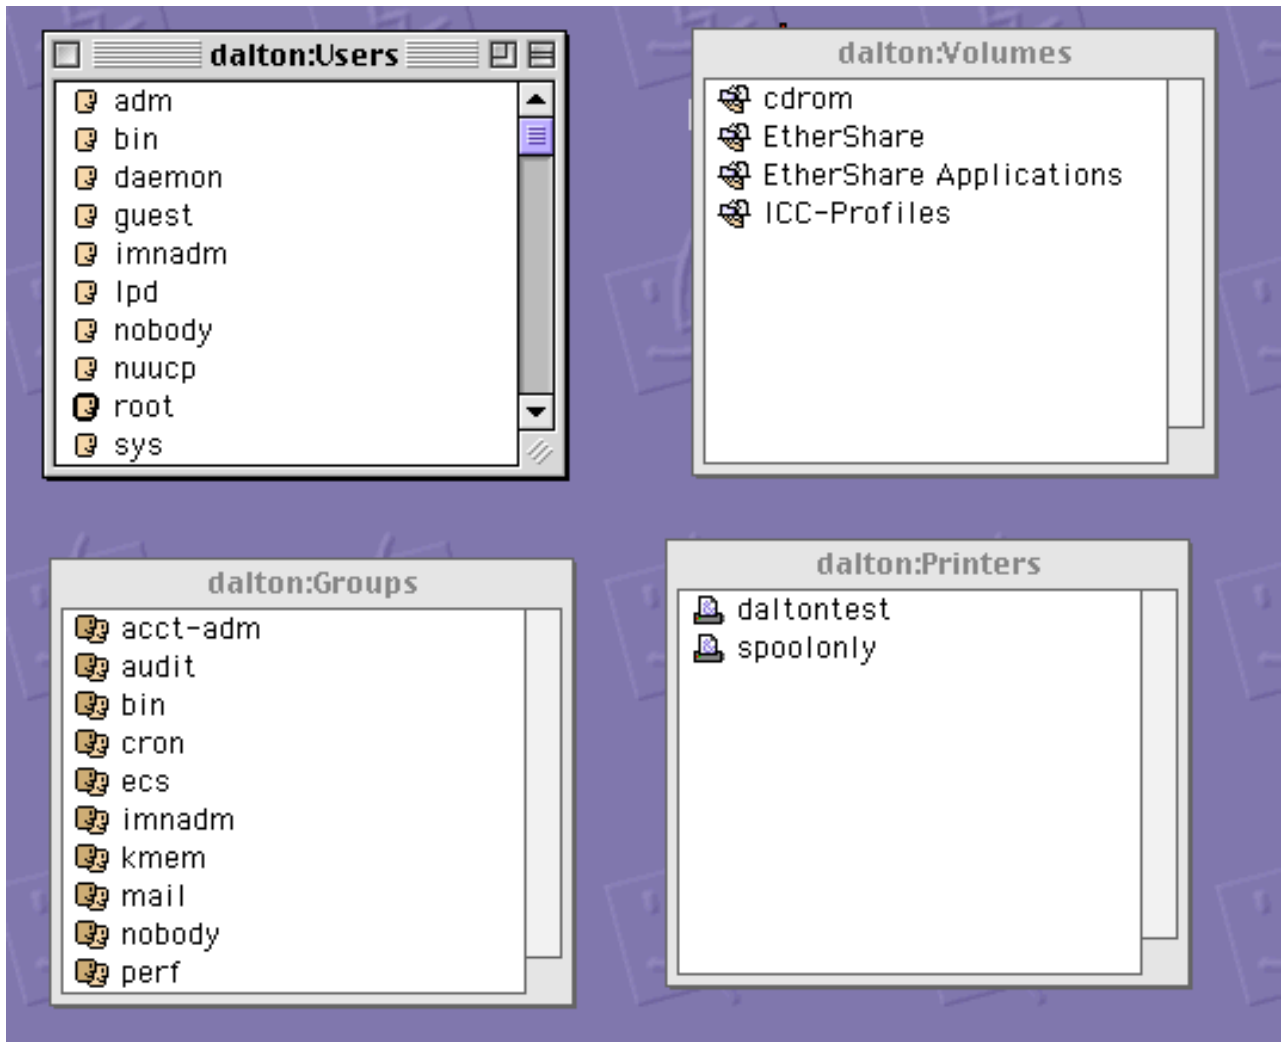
dalton:Users

adm
bin
daemon
guest
imnadm
lpd
nobody
nuucp
root
sys

dalton:Volumes

cdrom
EtherShare
EtherShare Applications
ICC-Profiles

dalton:Groups

acct-adm
audit
bin
cron
ecs
imnadm
kmem
mail
nobody
perf

dalton:Printers

daltontest
spoolonly